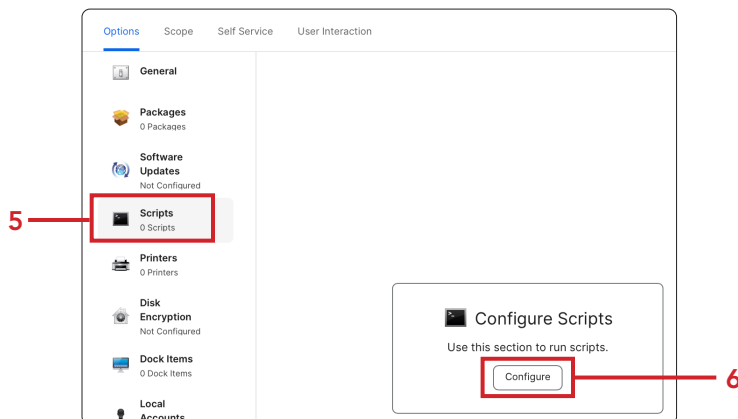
Options Scope Self Service User Interaction

General

Packages
0 Packages

Software Updates
Not Configured

5

Scripts
0 Scripts

Printers
0 Printers

Disk Encryption
Not Configured

Dock Items
0 Dock Items

Local Accounts

Configure Scripts

Use this section to run scripts.

Configure

6